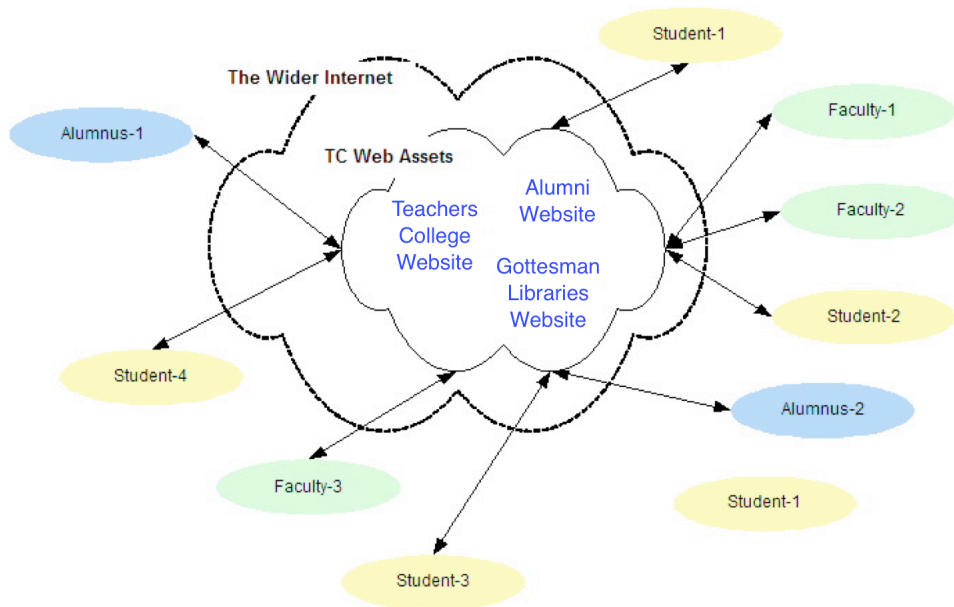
Student-1

The Wider Internet

Faculty-1

Alumnus-1

TC Web Assets

Teachers College Website

Alumni Website

Faculty-2

Gottesman Libraries Website

Student-2

Student-4

Alumnus-2

Faculty-3

Student-1

Student-3